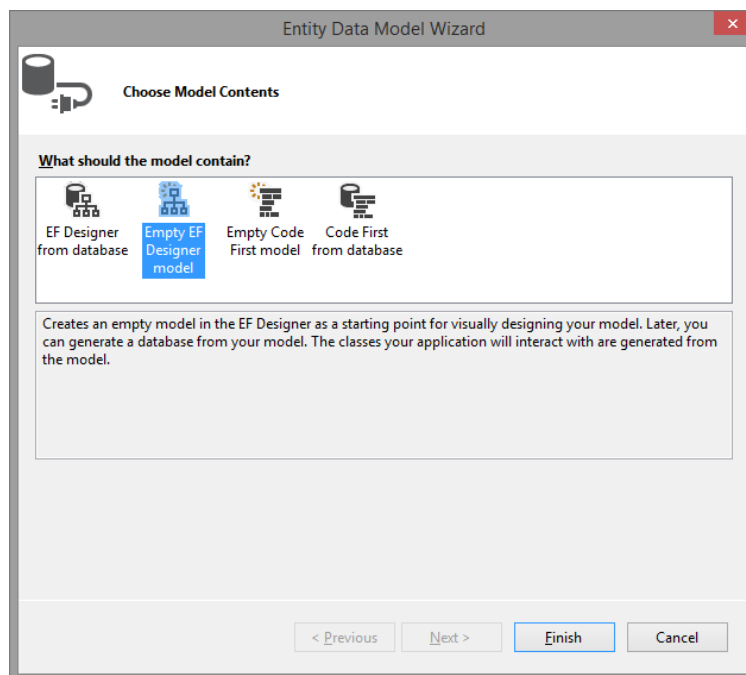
Entity Data Model Wizard

Choose Model Contents

What should the model contain?

EF Designer from database

Empty EF Designer model

Empty Code First model

Code First from database

Creates an empty model in the EF Designer as a starting point for visually designing your model. Later, you can generate a database from your model. The classes your application will interact with are generated from the model.

< Previous

Next >

Finish

Cancel